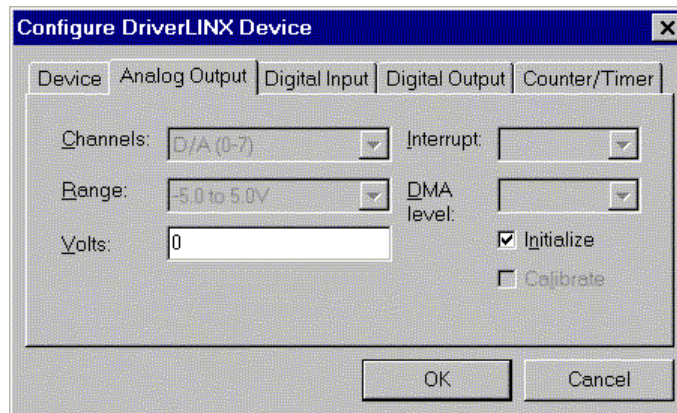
Configure DriverLINX Device

Device
Analog Output
Digital Input
Digital Output
Counter/Timer

Channels: D/A (0-7)
Range: -5.0 to 5.0V
Volts: 0
Interrupt:
DMA level:
☑ Initialize
☐ Calibrate

OK
Cancel